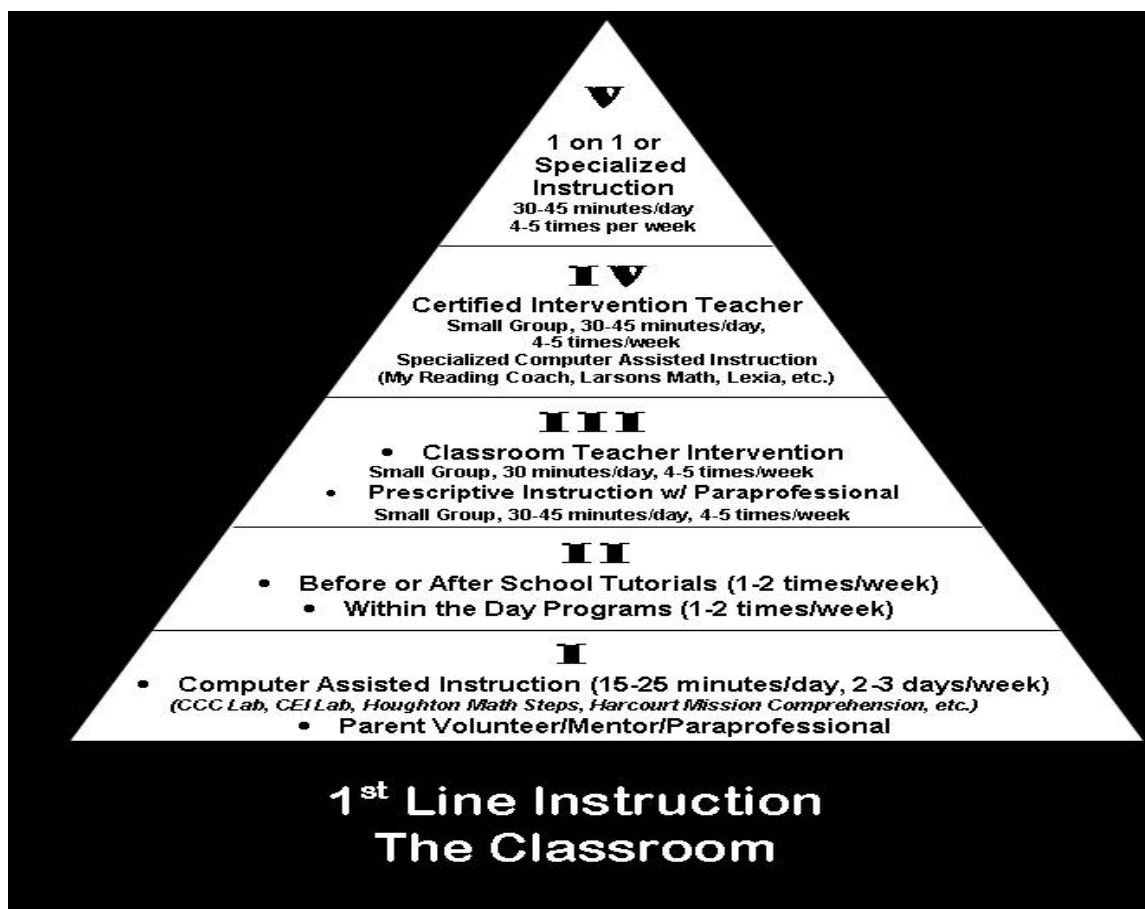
V

1 on 1 or Specialized Instruction
30-45 minutes/day
4-5 times per week

IV

Certified Intervention Teacher
Small Group, 30-45 minutes/day, 4-5 times/week
Specialized Computer Assisted Instruction
(My Reading Coach, Larsons Math, Lexia, etc.)

III

• Classroom Teacher Intervention
Small Group, 30 minutes/day, 4-5 times/week
• Prescriptive Instruction w/ Paraprofessional
Small Group, 30-45 minutes/day, 4-5 times/week

II

• Before or After School Tutorials (1-2 times/week)
• Within the Day Programs (1-2 times/week)

I

• Computer Assisted Instruction (15-25 minutes/day, 2-3 days/week)
(CCC Lab, CEI Lab, Houghton Math Steps, Harcourt Mission Comprehension, etc.)
• Parent Volunteer/Mentor/Paraprofessional

1$^{st}$ Line Instruction
The Classroom